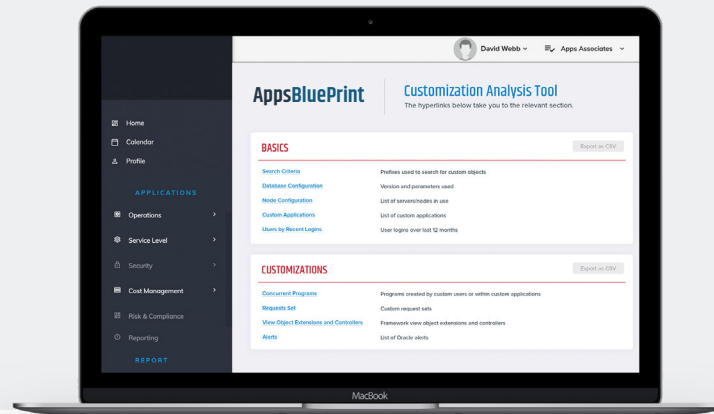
David Webb ⌄ Apps Associates ⌄

Home
Calendar
Profile

APPLICATIONS

Operations ›
Service Level ›
Security ›
Cost Management ›
Risk & Compliance
Reporting

REPORT

AppsBluePrint

Customization Analysis Tool
The hyperlinks below take you to the relevant section.

BASICS

Export as CSV

| | |
|---|---|
| Search Criteria | Prefixes used to search for custom objects |
| Database Configuration | Version and parameters used |
| Node Configuration | List of servers/nodes in use |
| Custom Applications | List of custom applications |
| Users by Recent Logins | User logins over last 12 months |

CUSTOMIZATIONS

Export as CSV

| | |
|---|---|
| Concurrent Programs | Programs created by custom users or within custom applications |
| Requests Set | Custom request sets |
| View Object Extensions and Controllers | Framework view object extensions and controllers |
| Alerts | List of Oracle alerts |

MacBook